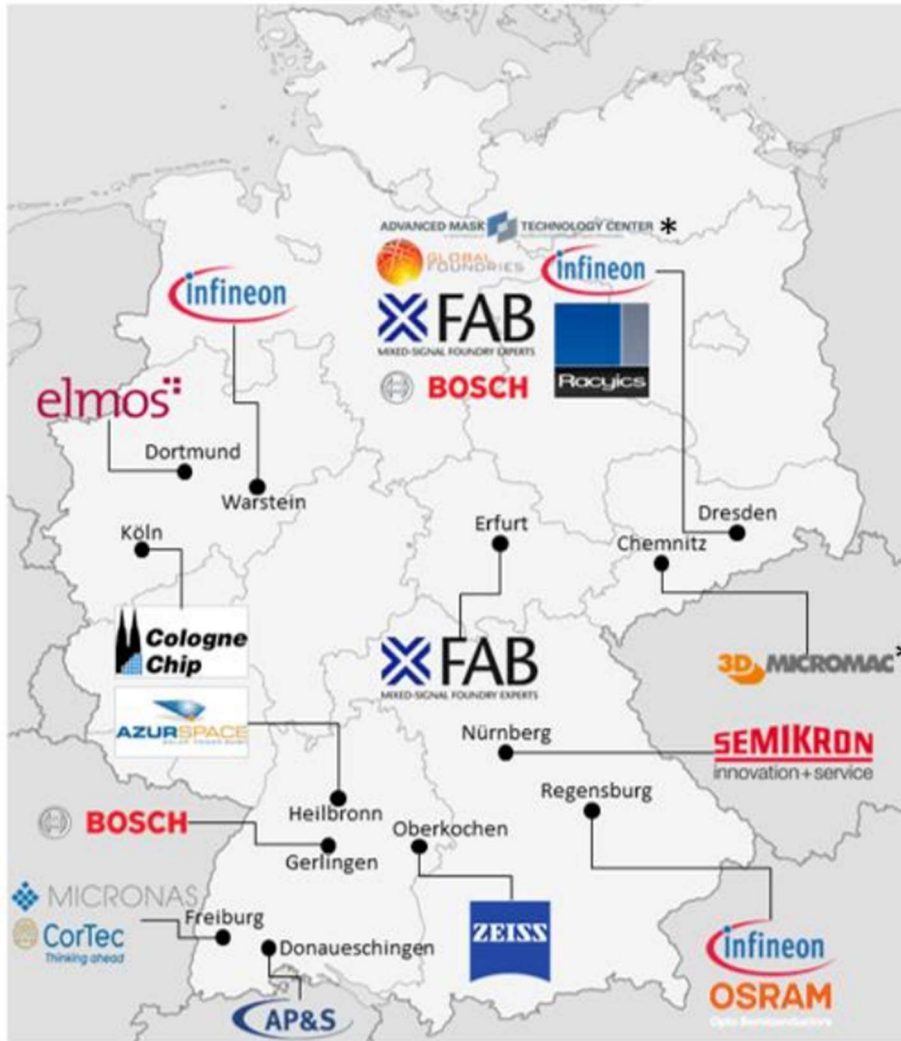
ADVANCED MASK TECHNOLOGY CENTER *
GLOBAL FOUNDRIES
infineon
XFAB
MIXED-SIGNAL FOUNDRY EXPERTS
BOSCH
Racyics
infineon
elmos
Dortmund
Warstein
Köln
Erfurt
Dresden
Chemnitz
Cologne Chip
XFAB
MIXED-SIGNAL FOUNDRY EXPERTS
3D MICROMAC*
AZUR SPACE
Nürnberg
SEMIKRON
innovation + service
Regensburg
Heilbronn
BOSCH
Oberkochen
Gerlingen
MICRONAS
Freiburg
CorTec
Thinking ahead
Donaueschingen
ZEISS
infineon
OSRAM
Opto Semiconductors
AP&S